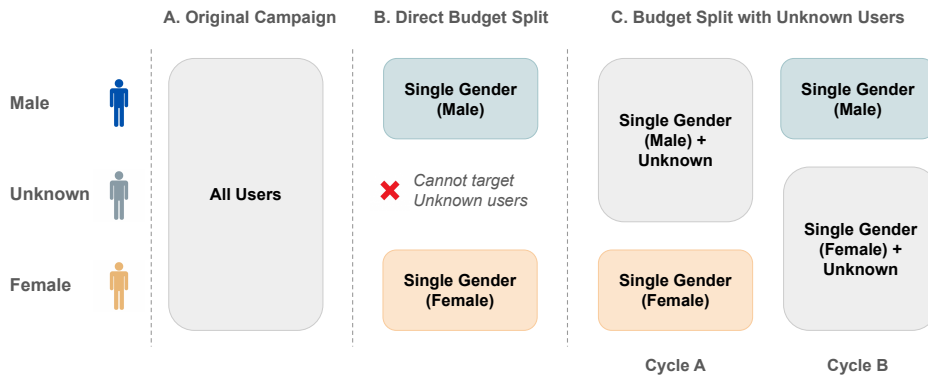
A. Original Campaign

B. Direct Budget Split

C. Budget Split with Unknown Users

Male

Unknown

Female

All Users

Single Gender (Male)

Cannot target Unknown users

Single Gender (Female)

Single Gender (Male) + Unknown

Single Gender (Female)

Single Gender (Male)

Single Gender (Female) + Unknown

Cycle A

Cycle B